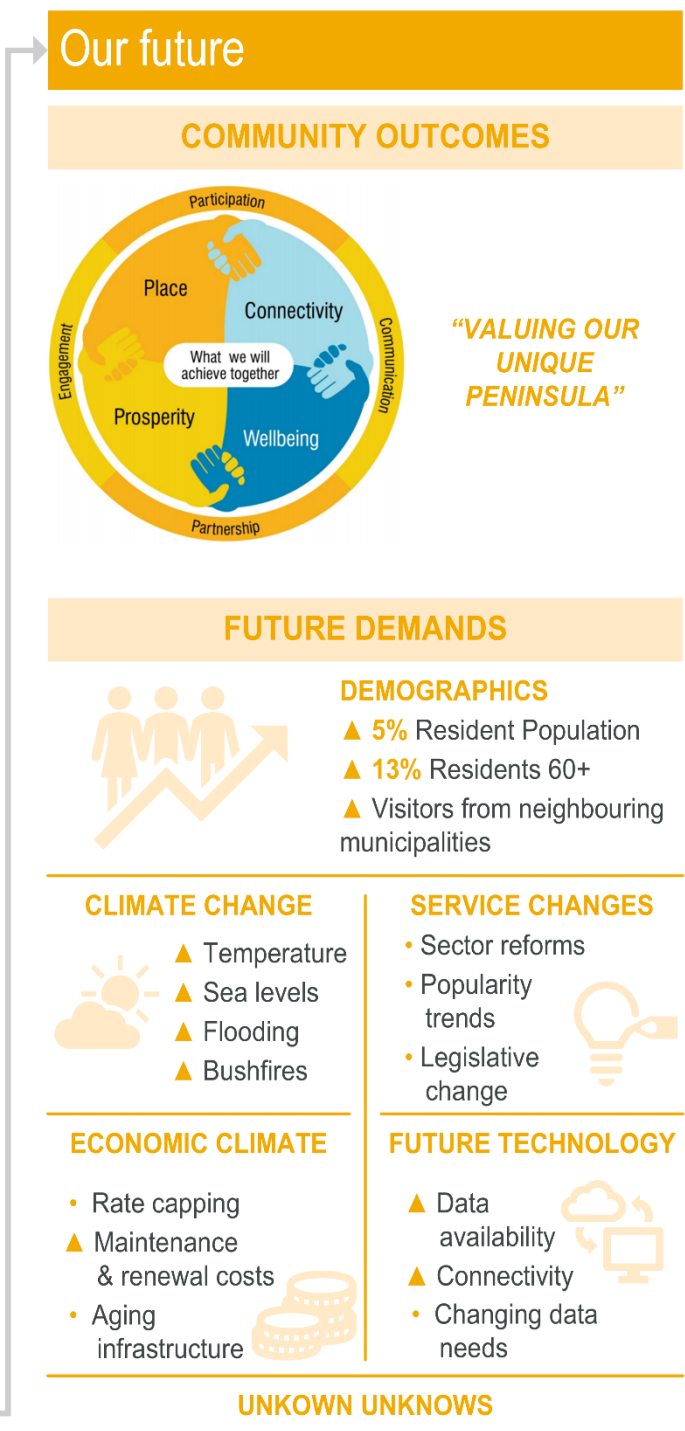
Our future

COMMUNITY OUTCOMES

Participation

Place

Connectivity

What we will achieve together

Prosperity

Wellbeing

Engagement

Communication

Partnership

"VALUING OUR UNIQUE PENINSULA"

FUTURE DEMANDS

DEMOGRAPHICS

▲ 5% Resident Population

▲ 13% Residents 60+

▲ Visitors from neighbouring municipalities

CLIMATE CHANGE

▲ Temperature

▲ Sea levels

▲ Flooding

▲ Bushfires

SERVICE CHANGES

• Sector reforms

• Popularity trends

• Legislative change

ECONOMIC CLIMATE

• Rate capping

▲ Maintenance & renewal costs

• Aging infrastructure

FUTURE TECHNOLOGY

▲ Data availability

▲ Connectivity

• Changing data needs

UNKOWN UNKNOWS